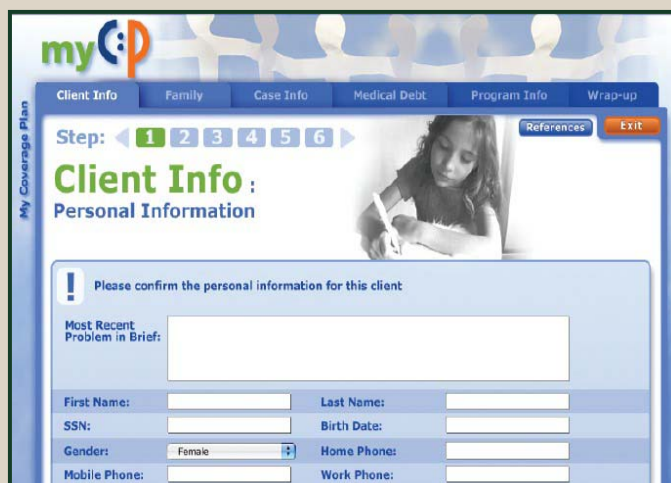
myCP

My Coverage Plan

Client Info | Family | Case Info | Medical Debt | Program Info | Wrap-up

Step: 1 2 3 4 5 6

References | Exit

Client Info:
Personal Information

!
Please confirm the personal information for this client

Most Recent Problem in Brief:

First Name:
Last Name:
SSN:
Birth Date:
Gender: Female
Home Phone:
Mobile Phone:
Work Phone: